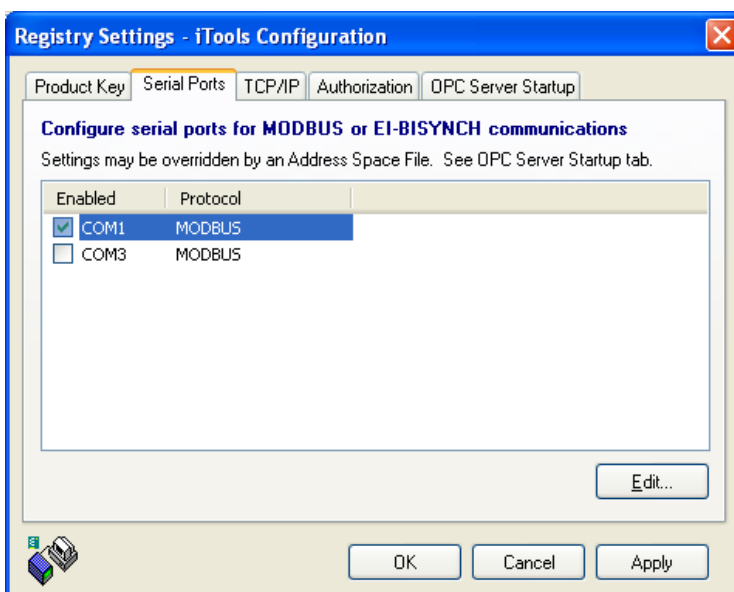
Registry Settings - iTools Configuration

Product Key | Serial Ports | TCP/IP | Authorization | OPC Server Startup

Configure serial ports for MODBUS or EI-BISYNCH communications

Settings may be overridden by an Address Space File. See OPC Server Startup tab.

| Enabled | Protocol |
|---|---|
| COM1 | MODBUS |
| COM3 | MODBUS |

Edit...

OK Cancel Apply